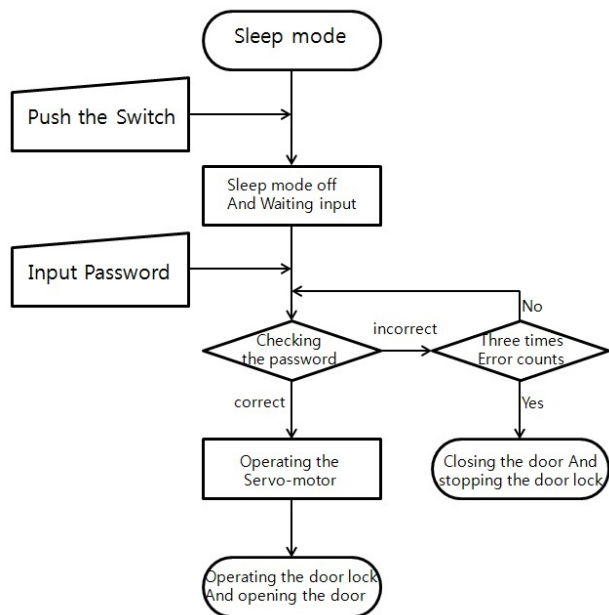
Sleep mode

Push the Switch

Sleep mode off
And Waiting input

Input Password

No

Checking the password

incorrect

Three times Error counts

correct

Yes

Operating the Servo-motor

Closing the door And stopping the door lock

Operating the door lock And opening the door